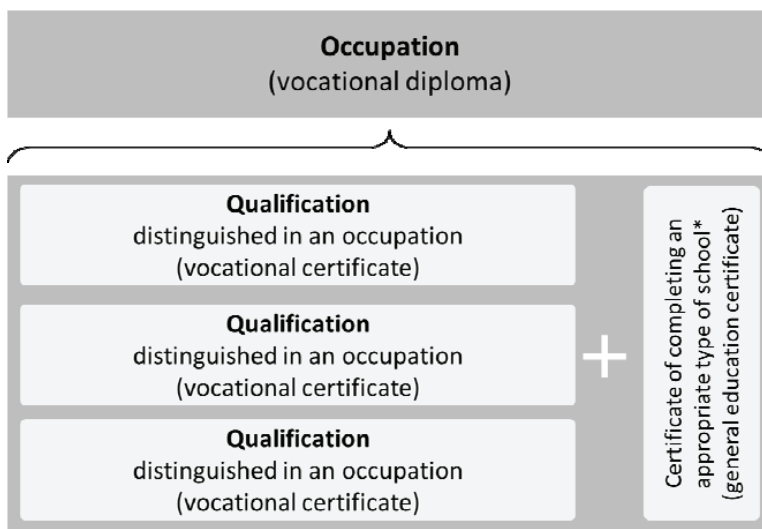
**Occupation**
(vocational diploma)

**Qualification**
distinguished in an occupation
(vocational certificate)

**Qualification**
distinguished in an occupation
(vocational certificate)

**Qualification**
distinguished in an occupation
(vocational certificate)

+

Certificate of completing an appropriate type of school*
(general education certificate)